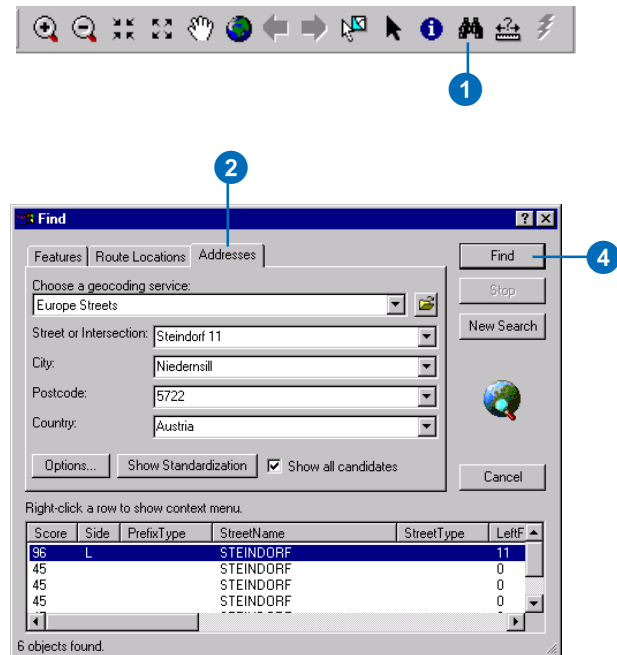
1

2

Find

Features | Route Locations | Addresses

Find

4

Choose a geocoding service:

Europe Streets

Stop

New Search

Street or Intersection: Steindorf 11

City: Niedernsill

Postcode: 5722

Country: Austria

Options... | Show Standardization | Show all candidates

Cancel

Right-click a row to show context menu.

| Score | Side | PrefixType | StreetName | StreetType | LeftF |
|---|---|---|---|---|---|
| 96 | L | | STEINDORF | | 11 |
| 45 | | | STEINDORF | | 0 |
| 45 | | | STEINDORF | | 0 |
| 45 | | | STEINDORF | | 0 |

6 objects found.